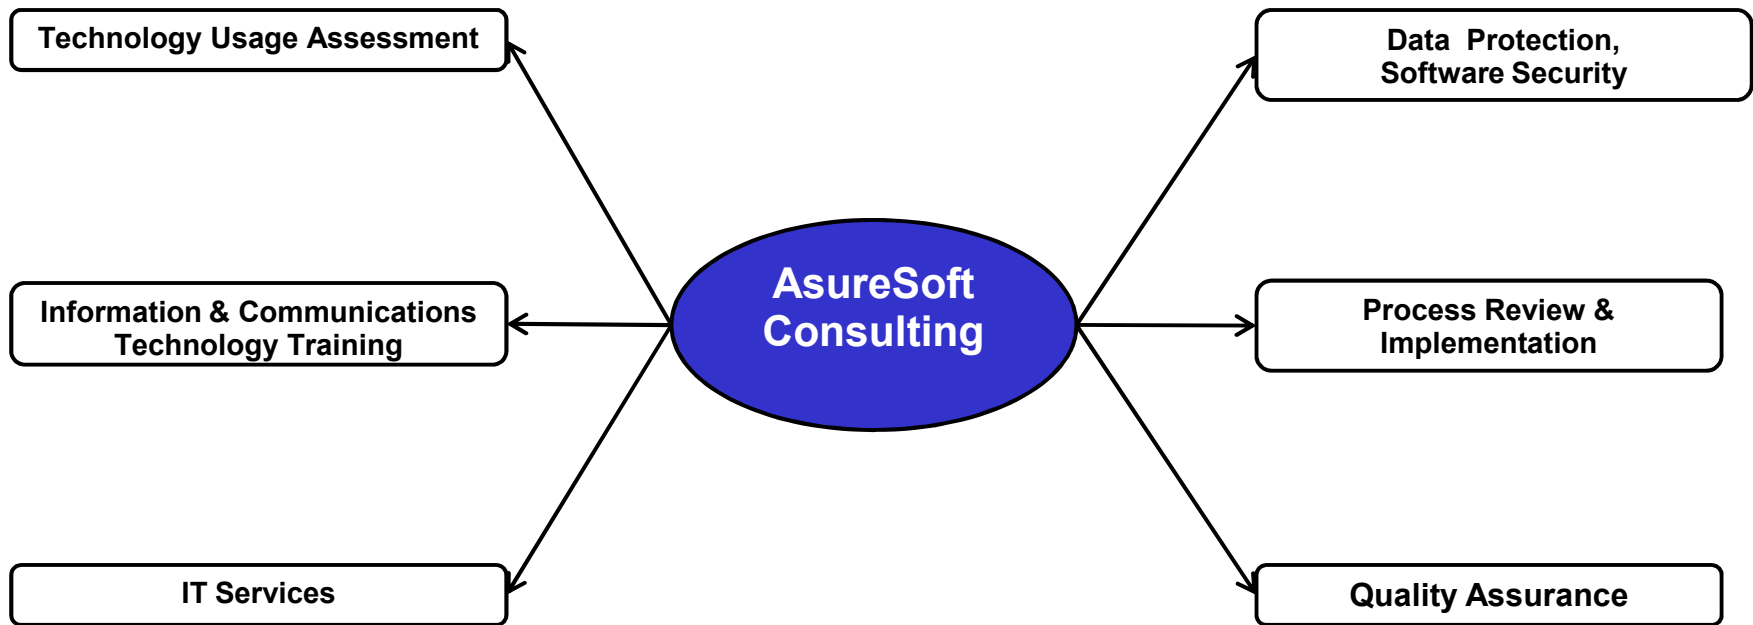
Technology Usage Assessment

Data Protection,
Software Security

AsureSoft
Consulting

Information & Communications
Technology Training

Process Review &
Implementation

IT Services

Quality Assurance